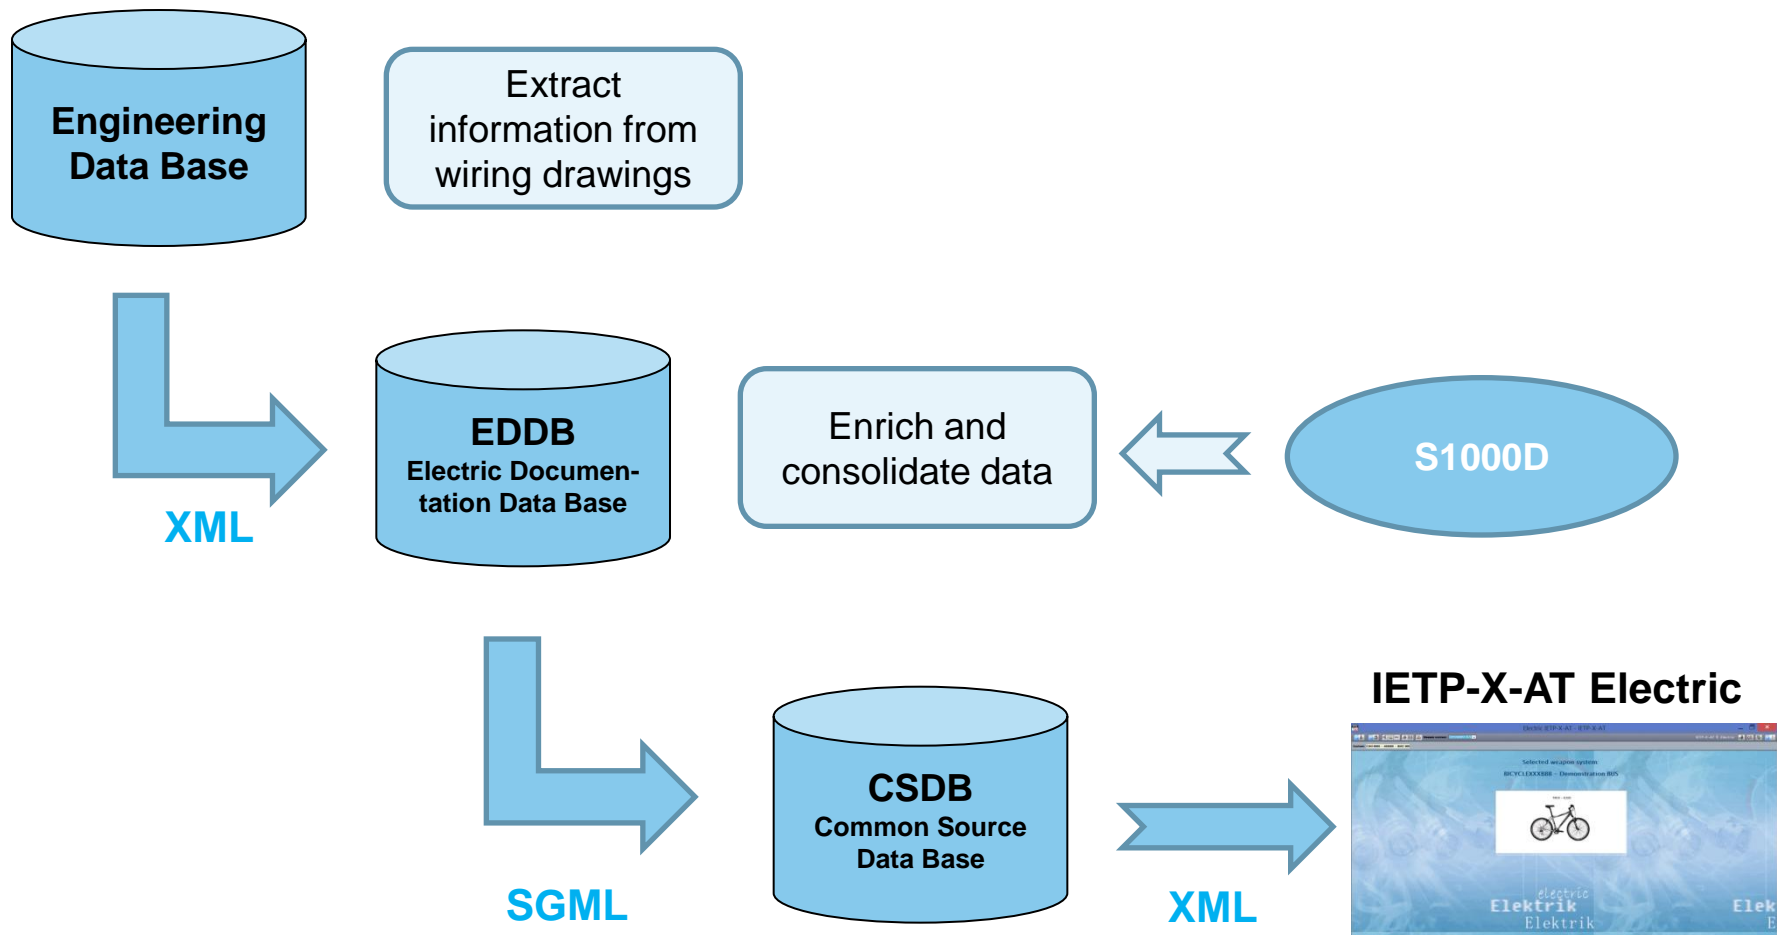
Engineering Data Base

Extract information from wiring drawings

XML

EDDB
Electric Documentation Data Base

Enrich and consolidate data

S1000D

SGML

CSDB
Common Source Data Base

XML

IETP-X-AT Electric

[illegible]

Selected weapon system

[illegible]

electric
Elektrik
Elektrik

Elek